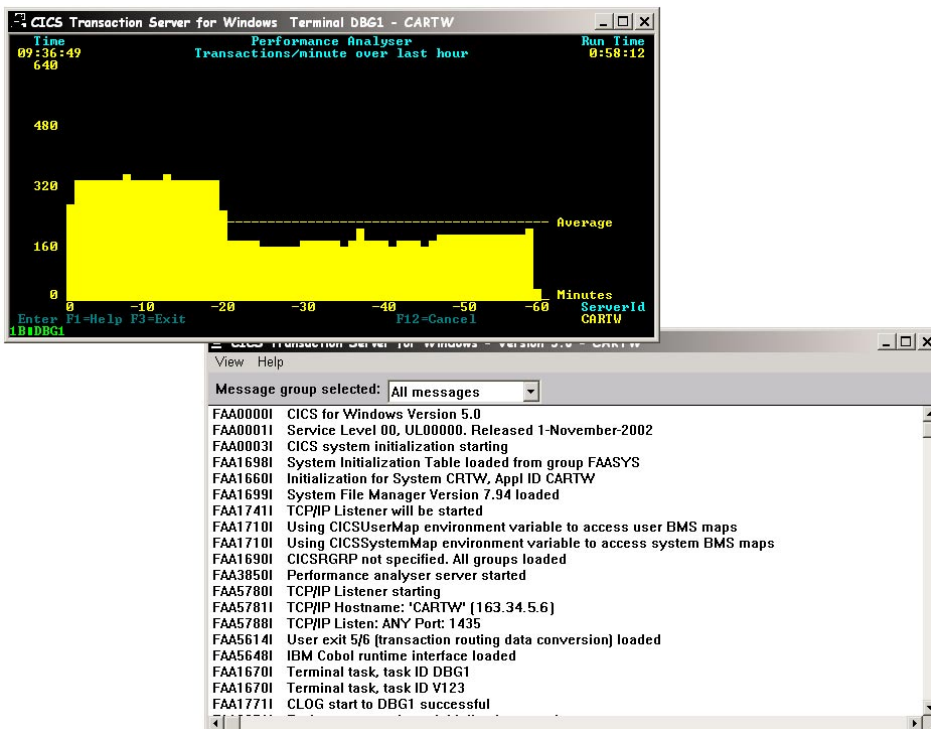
CICS Transaction Server for Windows Terminal DBG1 - CARTW

Time
09:36:49
Performance Analyser
Transactions/minute over last hour
Run Time
0:58:12

640
480
320
160
0

Average

Minutes
0 -10 -20 -30 -40 -50 -60
ServerId
CARTW

Enter F1=Help F3=Exit F12=Cancel
1B DBG1

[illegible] Transaction Server for Windows - Version 5.0 - CARTW

View Help

Message group selected: All messages

FAA0000I CICS for Windows Version 5.0
FAA0001I Service Level 00, UL00000. Released 1-November-2002
FAA0003I CICS system initialization starting
FAA1698I System Initialization Table loaded from group FAASYS
FAA1660I Initialization for System CRTW, Appl ID CARTW
FAA1699I System File Manager Version 7.94 loaded
FAA1741I TCP/IP Listener will be started
FAA1710I Using CICSUserMap environment variable to access user BMS maps
FAA1710I Using CICSSystemMap environment variable to access system BMS maps
FAA1690I CICSRGRP not specified. All groups loaded
FAA3850I Performance analyser server started
FAA5780I TCP/IP Listener starting
FAA5781I TCP/IP Hostname: 'CARTW' (163.34.5.6)
FAA5788I TCP/IP Listen: ANY Port: 1435
FAA5614I User exit 5/6 (transaction routing data conversion) loaded
FAA5648I IBM Cobol runtime interface loaded
FAA1670I Terminal task, task ID DBG1
FAA1670I Terminal task, task ID V123
FAA1771I CLOG start to DBG1 successful
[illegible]